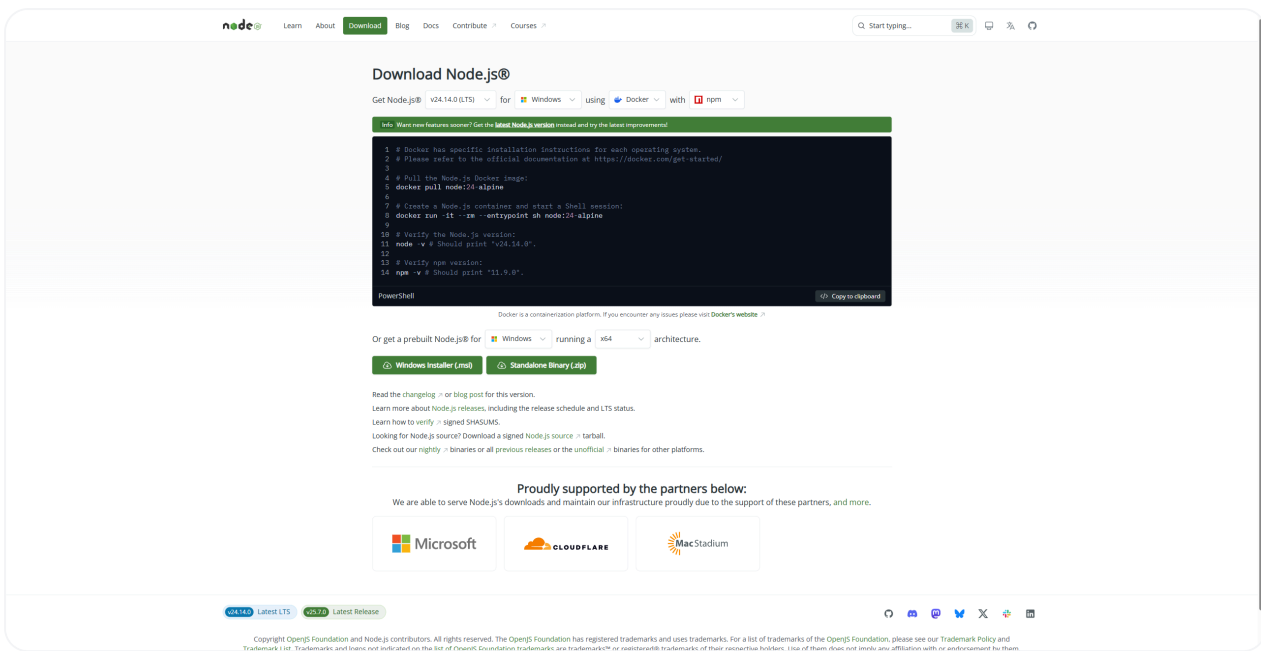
node

Learn About Download Blog Docs Contribute ↗ Courses ↗

Start typing... ⌘K

Download Node.js®

Get Node.js® v24.14.0 (LTS) for Windows using Docker with npm

Info Want new features sooner? Get the latest Node.js version instead and try the latest improvements!

1 # Docker has specific installation instructions for each operating system.
2 # Please refer to the official documentation at https://docker.com/get-started/
3
4 # Pull the Node.js Docker image:
5 docker pull node:24-alpine
6
7 # Create a Node.js container and start a Shell session:
8 docker run -it --rm --entrypoint sh node:24-alpine
9
10 # Verify the Node.js version:
11 node -v # Should print "v24.14.0".
12
13 # Verify npm version:
14 npm -v # Should print "11.9.0".

PowerShell

Copy to clipboard

Docker is a containerization platform. If you encounter any issues please visit Docker's website ↗

Or get a prebuilt Node.js® for Windows running a x64 architecture.

Windows Installer (.msi) Standalone Binary (.zip)

Read the changelog ↗ or blog post for this version.

Learn more about Node.js releases, including the release schedule and LTS status.

Learn how to verify ↗ signed SHASUMS.

Looking for Node.js source? Download a signed Node.js source ↗ tarball.

Check out our nightly ↗ binaries or all previous releases or the unofficial ↗ binaries for other platforms.

Proudly supported by the partners below:

We are able to serve Node.js's downloads and maintain our infrastructure proudly due to the support of these partners, and more.

Microsoft CLOUDFLARE MacStadium

v24.14.0 Latest LTS v25.7.0 Latest Release

Copyright OpenJS Foundation and Node.js contributors. All rights reserved. The OpenJS Foundation has registered trademarks and uses trademarks. For a list of trademarks of the OpenJS Foundation, please see our Trademark Policy and Trademark List. Trademarks and logos not indicated on the list of OpenJS Foundation trademarks are trademarks™ or registered® trademarks of their respective holders. Use of them does not imply any affiliation with or endorsement by them.